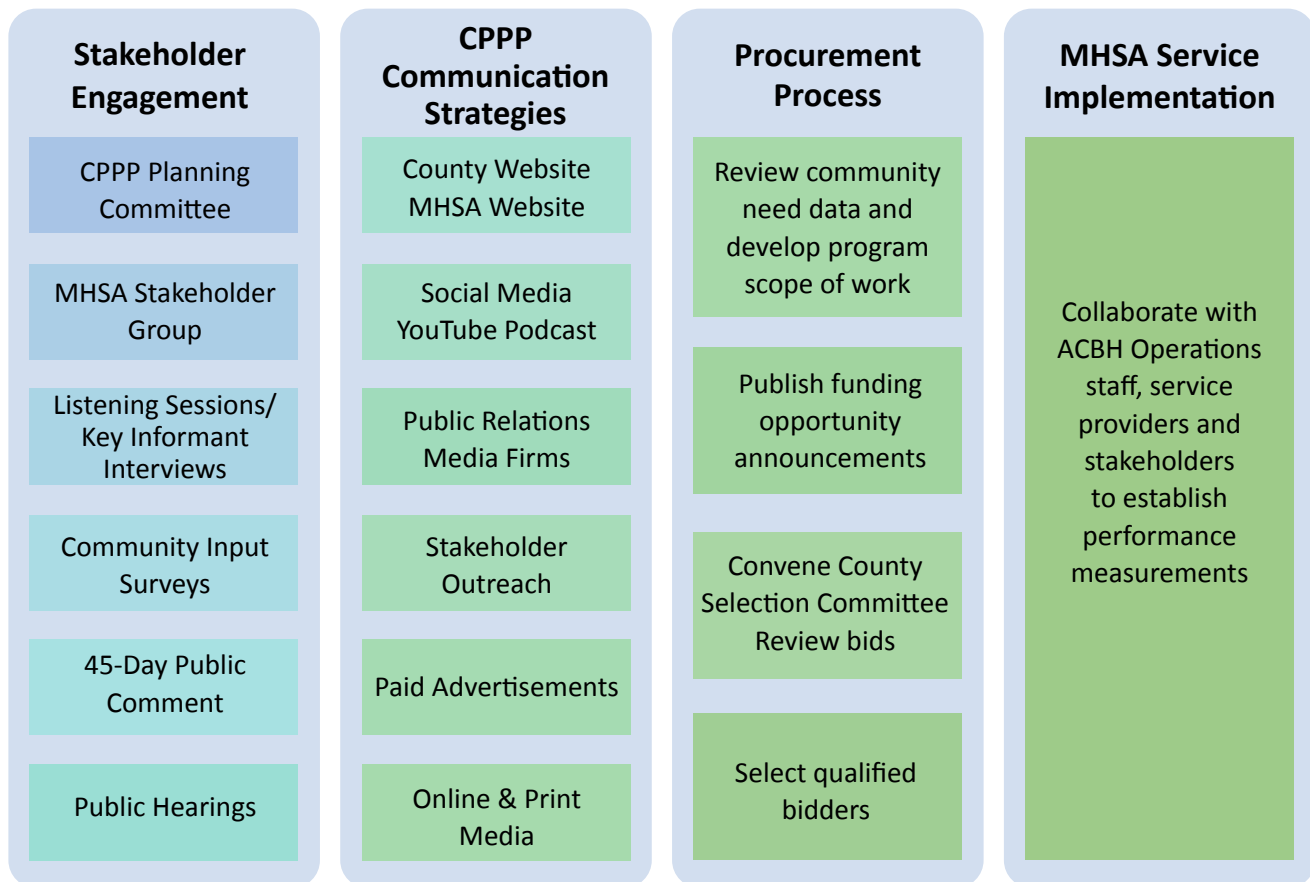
Stakeholder Engagement

CPPP Planning Committee

MHSA Stakeholder Group

Listening Sessions/ Key Informant Interviews

Community Input Surveys

45-Day Public Comment

Public Hearings

CPPP Communication Strategies

County Website MHSA Website

Social Media YouTube Podcast

Public Relations Media Firms

Stakeholder Outreach

Paid Advertisements

Online & Print Media

Procurement Process

Review community need data and develop program scope of work

Publish funding opportunity announcements

Convene County Selection Committee Review bids

Select qualified bidders

MHSA Service Implementation

Collaborate with ACBH Operations staff, service providers and stakeholders to establish performance measurements